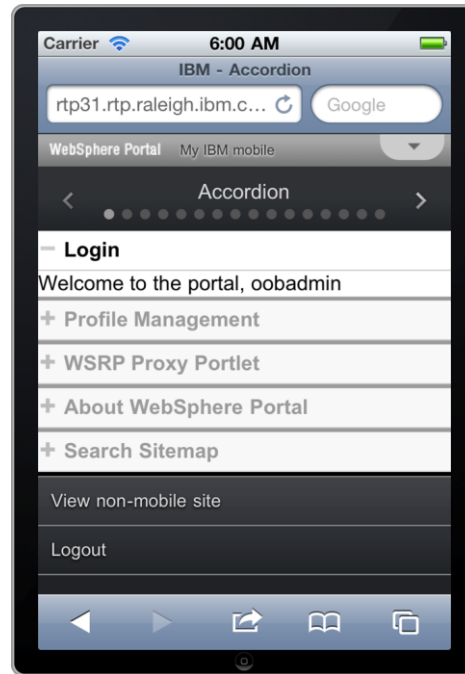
Carrier
6:00 AM
IBM - Accordion
rtp31.rtp.raleigh.ibm.c...
Google
WebSphere Portal
My IBM mobile
Accordion
— Login
Welcome to the portal, oobadmin
+ Profile Management
+ WSRP Proxy Portlet
+ About WebSphere Portal
+ Search Sitemap
View non-mobile site
Logout